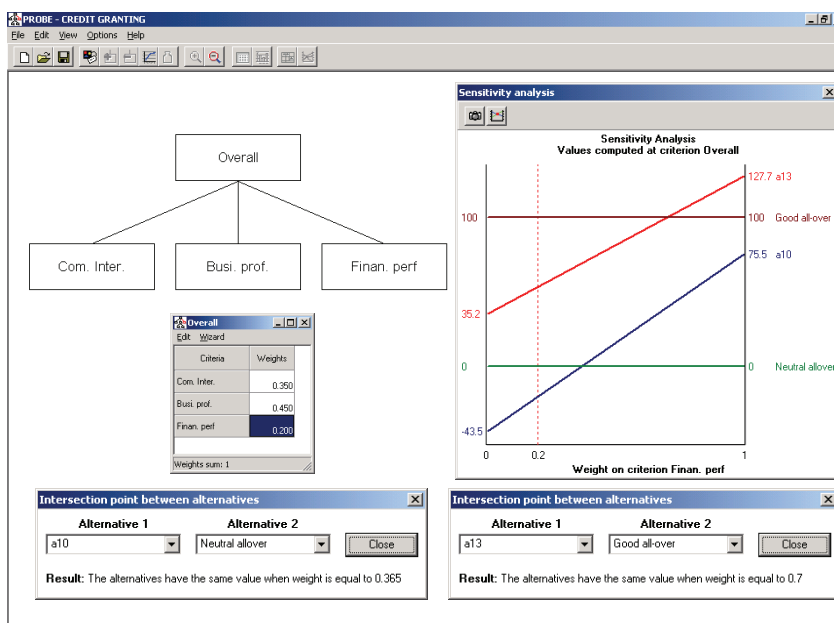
PROBE - CREDIT GRANTING

File Edit View Options Help

Overall

Com. Inter.

Busi. prof.

Finan. perf

Overall

Edit Wizard

| Criteria | Weights |
|---|---|
| Com. Inter. | 0.350 |
| Busi. prof. | 0.450 |
| Finan. perf | 0.200 |

Weights sum: 1

Sensitivity analysis

Sensitivity Analysis
Values computed at criterion Overall

127.7 a13

100

100 Good all-over

75.5 a10

35.2

0

0 Neutral allover

-43.5

0

0.2

1

Weight on criterion Finan. perf

Intersection point between alternatives

Alternative 1

Alternative 2

a10

Neutral allover

Close

Result: The alternatives have the same value when weight is equal to 0.365

Intersection point between alternatives

Alternative 1

Alternative 2

a13

Good all-over

Close

Result: The alternatives have the same value when weight is equal to 0.7